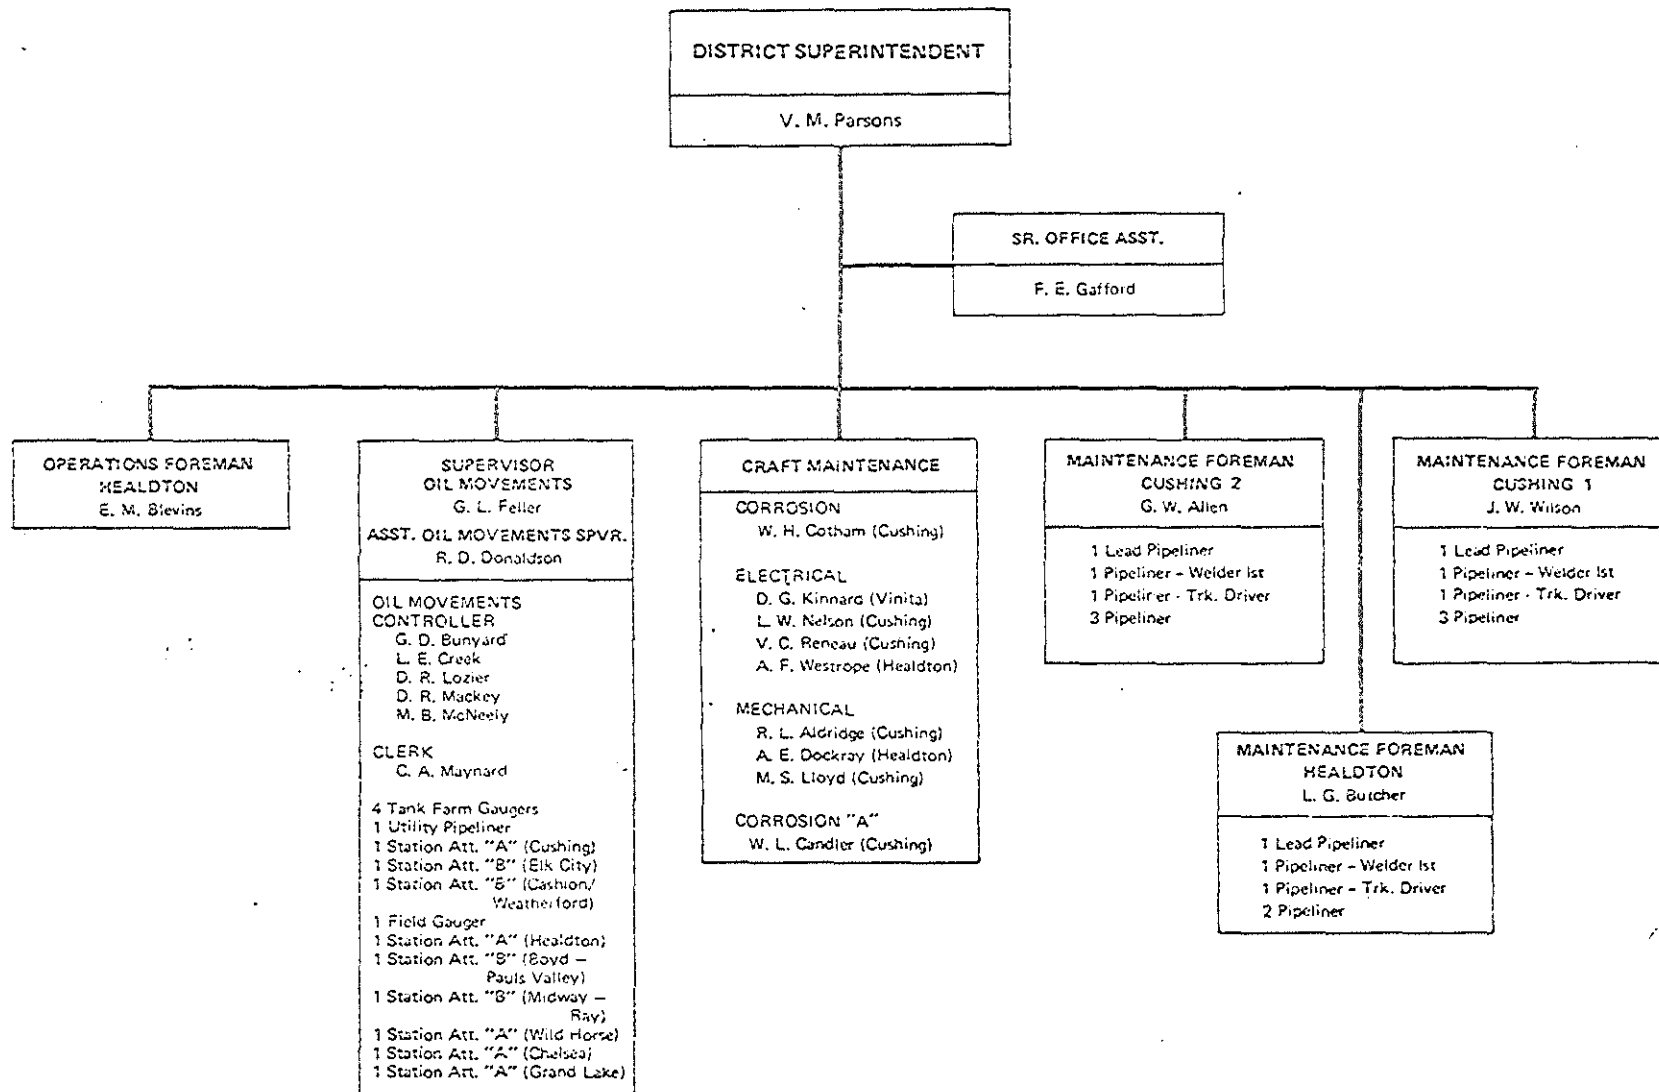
DISTRICT SUPERINTENDENT

V. M. Parsons

SR. OFFICE ASST.

F. E. Gafford

OPERATIONS FOREMAN
HEALDTON
E. M. Blevins

SUPERVISOR
OIL MOVEMENTS
G. L. Feller

ASST. OIL MOVEMENTS SPVR.
R. D. Donaldson

OIL MOVEMENTS
CONTROLLER
G. D. Bunyard
L. E. Creek
D. R. Lozier
D. R. Mackey
M. B. McNeely

CLERK
C. A. Maynard

4 Tank Farm Gaugers
1 Utility Pipeliner
1 Station Att. "A" (Cushing)
1 Station Att. "B" (Elk City)
1 Station Att. "B" (Cashion/ Weatherford)
1 Field Gauger
1 Station Att. "A" (Healdton)
1 Station Att. "B" (Boyd – Pauls Valley)
1 Station Att. "B" (Midway – Ray)
1 Station Att. "A" (Wild Horse)
1 Station Att. "A" (Chelsea)
1 Station Att. "A" (Grand Lake)

CRAFT MAINTENANCE

CORROSION
W. H. Cotham (Cushing)

ELECTRICAL
D. G. Kinnard (Vinita)
L. W. Nelson (Cushing)
V. C. Reneau (Cushing)
A. F. Westrope (Healdton)

MECHANICAL
R. L. Aldridge (Cushing)
A. E. Dockray (Healdton)
M. S. Lloyd (Cushing)

CORROSION "A"
W. L. Candler (Cushing)

MAINTENANCE FOREMAN
CUSHING 2
G. W. Allen

1 Lead Pipeliner
1 Pipeliner – Welder Ist
1 Pipeliner - Trk. Driver
3 Pipeliner

MAINTENANCE FOREMAN
CUSHING 1
J. W. Wilson

1 Lead Pipeliner
1 Pipeliner – Welder Ist
1 Pipeliner - Trk. Driver
3 Pipeliner

MAINTENANCE FOREMAN
HEALDTON
L. G. Butcher

1 Lead Pipeliner
1 Pipeliner – Welder Ist
1 Pipeliner – Trk. Driver
2 Pipeliner